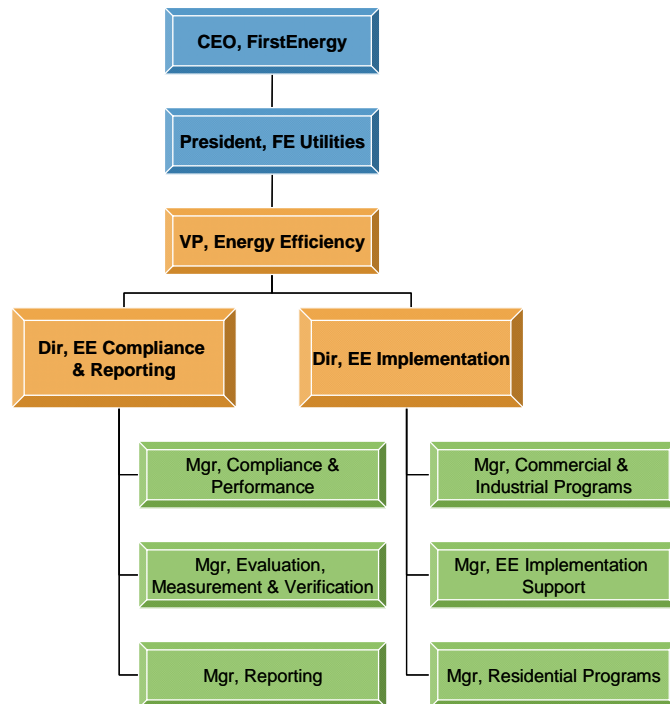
CEO, FirstEnergy

President, FE Utilities

VP, Energy Efficiency

Dir, EE Compliance & Reporting

Dir, EE Implementation

Mgr, Compliance & Performance

Mgr, Evaluation, Measurement & Verification

Mgr, Reporting

Mgr, Commercial & Industrial Programs

Mgr, EE Implementation Support

Mgr, Residential Programs